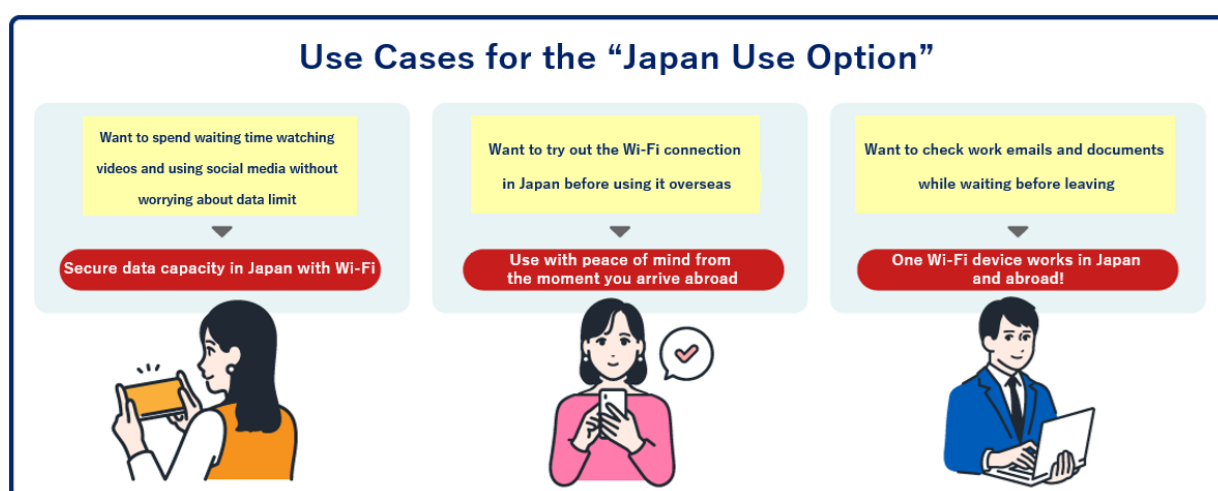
Use Cases for the “Japan Use Option”

Want to spend waiting time watching videos and using social media without worrying about data limit

Secure data capacity in Japan with Wi-Fi

Want to try out the Wi-Fi connection in Japan before using it overseas

Use with peace of mind from the moment you arrive abroad

Want to check work emails and documents while waiting before leaving

One Wi-Fi device works in Japan and abroad!